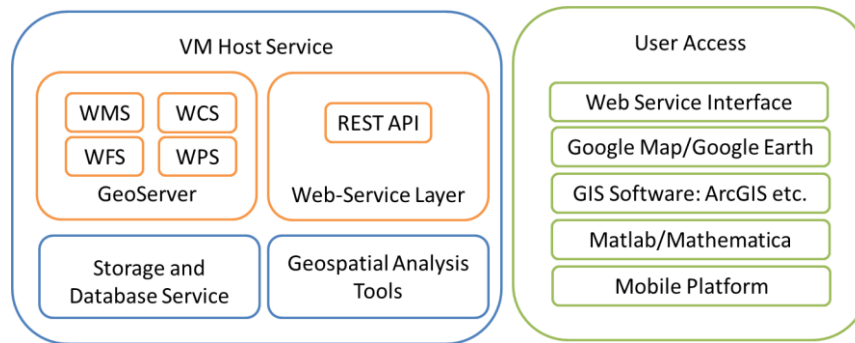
VM Host Service

WMS

WCS

WFS

WPS

GeoServer

REST API

Web-Service Layer

Storage and Database Service

Geospatial Analysis Tools

User Access

Web Service Interface

Google Map/Google Earth

GIS Software: ArcGIS etc.

Matlab/Mathematica

Mobile Platform